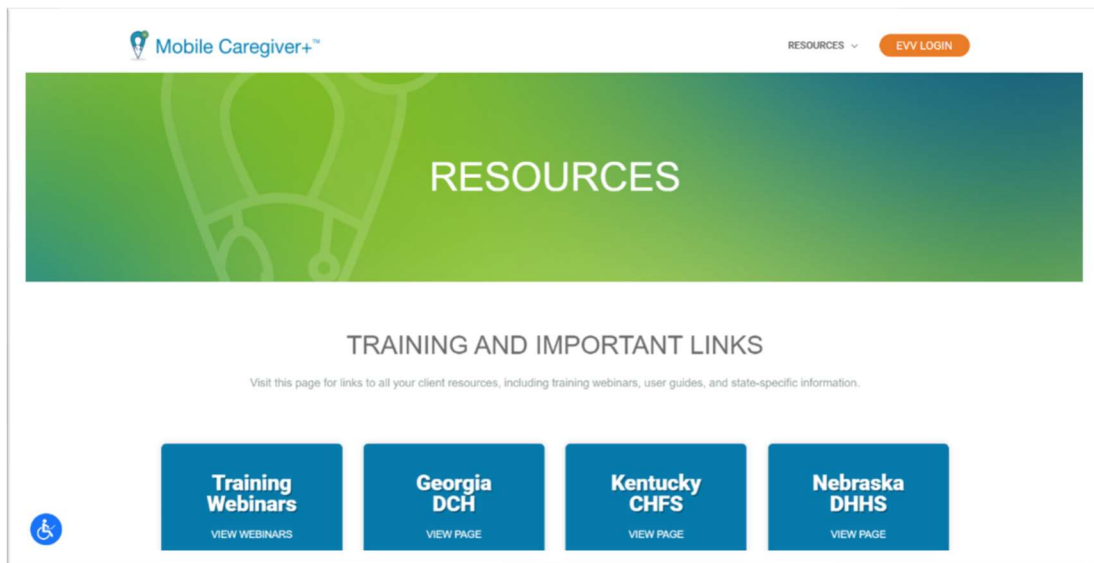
Mobile Caregiver+™

RESOURCES

EVV LOGIN

RESOURCES

TRAINING AND IMPORTANT LINKS

Visit this page for links to all your client resources, including training webinars, user guides, and state-specific information.

Training Webinars
VIEW WEBINARS

Georgia DCH
VIEW PAGE

Kentucky CHFS
VIEW PAGE

Nebraska DHHS
VIEW PAGE